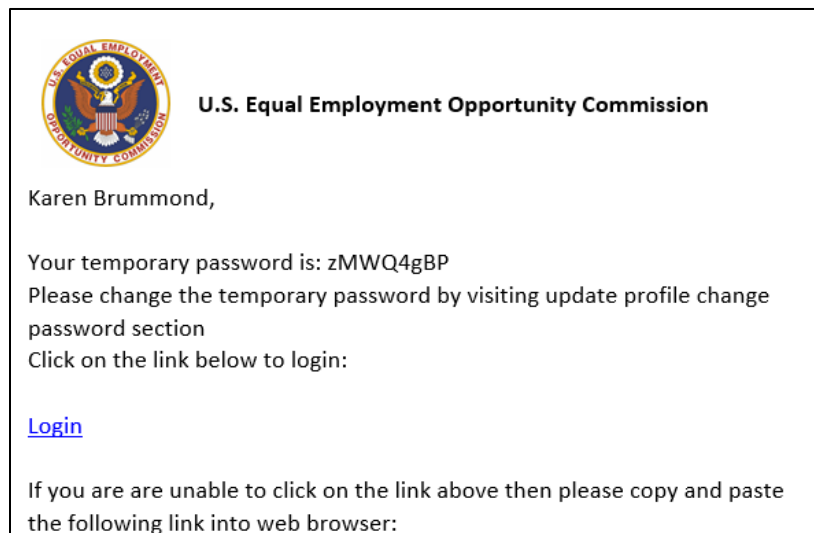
U.S. EQUAL EMPLOYMENT OPPORTUNITY COMMISSION

U.S. Equal Employment Opportunity Commission

Karen Brummond,

Your temporary password is: zMWQ4gBP
Please change the temporary password by visiting update profile change password section
Click on the link below to login:

Login

If you are are unable to click on the link above then please copy and paste the following link into web browser: